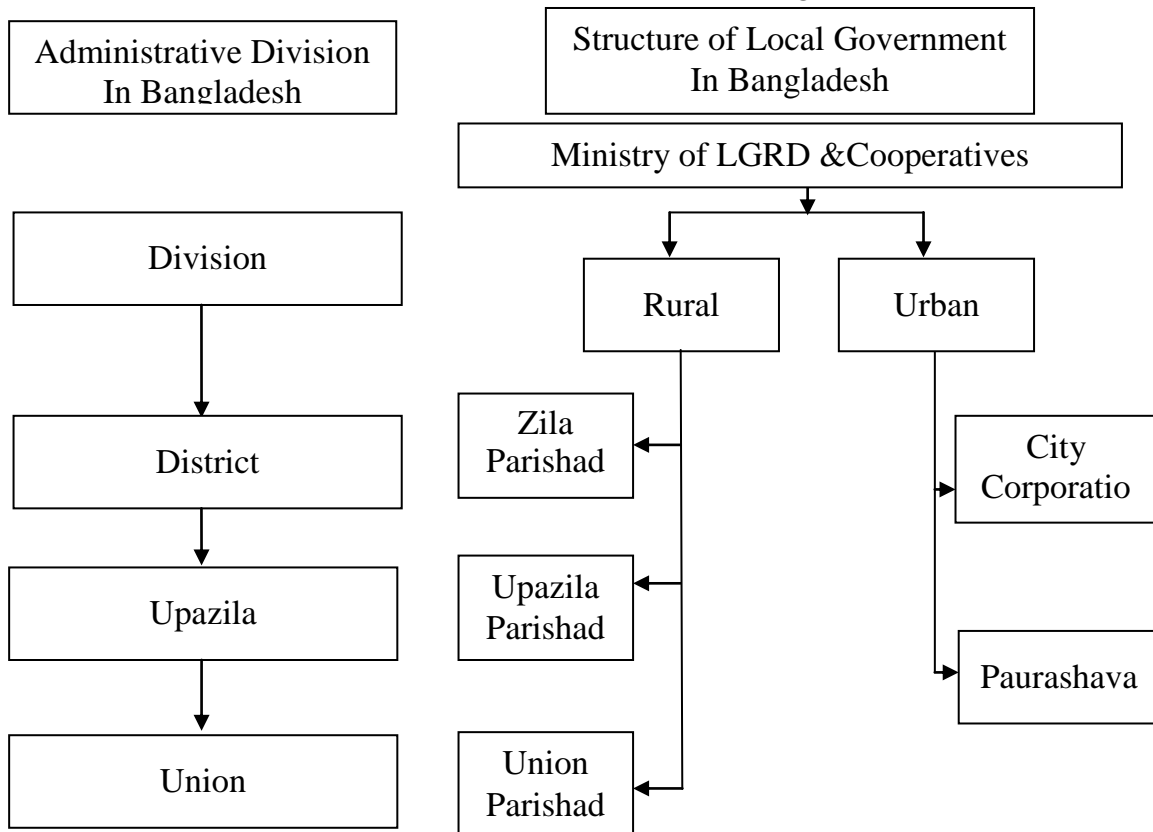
Administrative Division In Bangladesh

Division

District

Upazila

Union

Structure of Local Government In Bangladesh

Ministry of LGRD &Cooperatives

Rural

Urban

Zila Parishad

Upazila Parishad

Union Parishad

City Corporatio

Paurashava